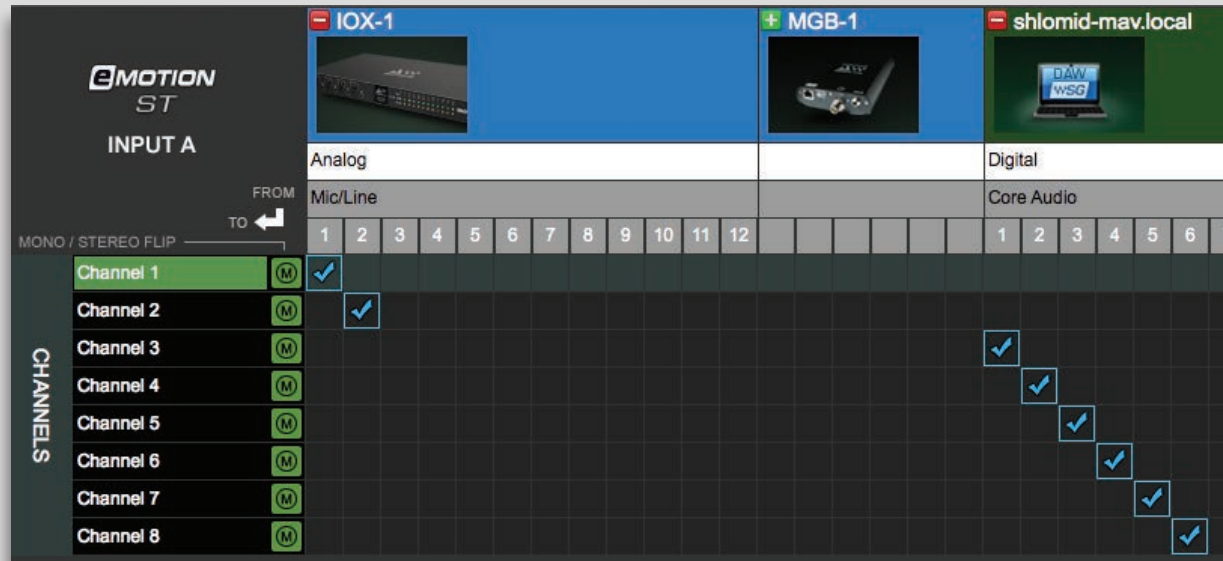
eMOTION ST

INPUT A

IOX-1

MGB-1

shlomid-mav.local

DAW WSG

Analog

Digital

FROM

Mic/Line

Core Audio

TO

MONO / STEREO FLIP

1 2 3 4 5 6 7 8 9 10 11 12

1 2 3 4 5 6

CHANNELS

Channel 1 M

Channel 2 M

Channel 3 M

Channel 4 M

Channel 5 M

Channel 6 M

Channel 7 M

Channel 8 M